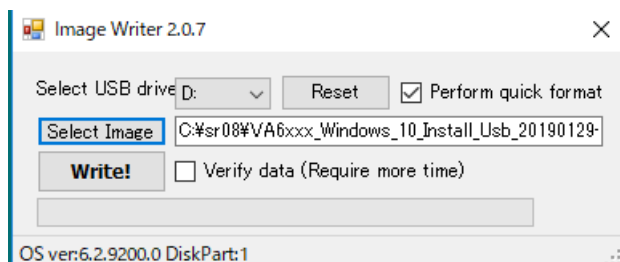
Image Writer 2.0.7

×

Select USB drive D:

Reset

Perform quick format

Select Image

C:¥sr08¥VA6xxx_Windows_10_Install_Usb_20190129-

Write!

Verify data (Require more time)

OS ver:6.2.9200.0 DiskPart:1